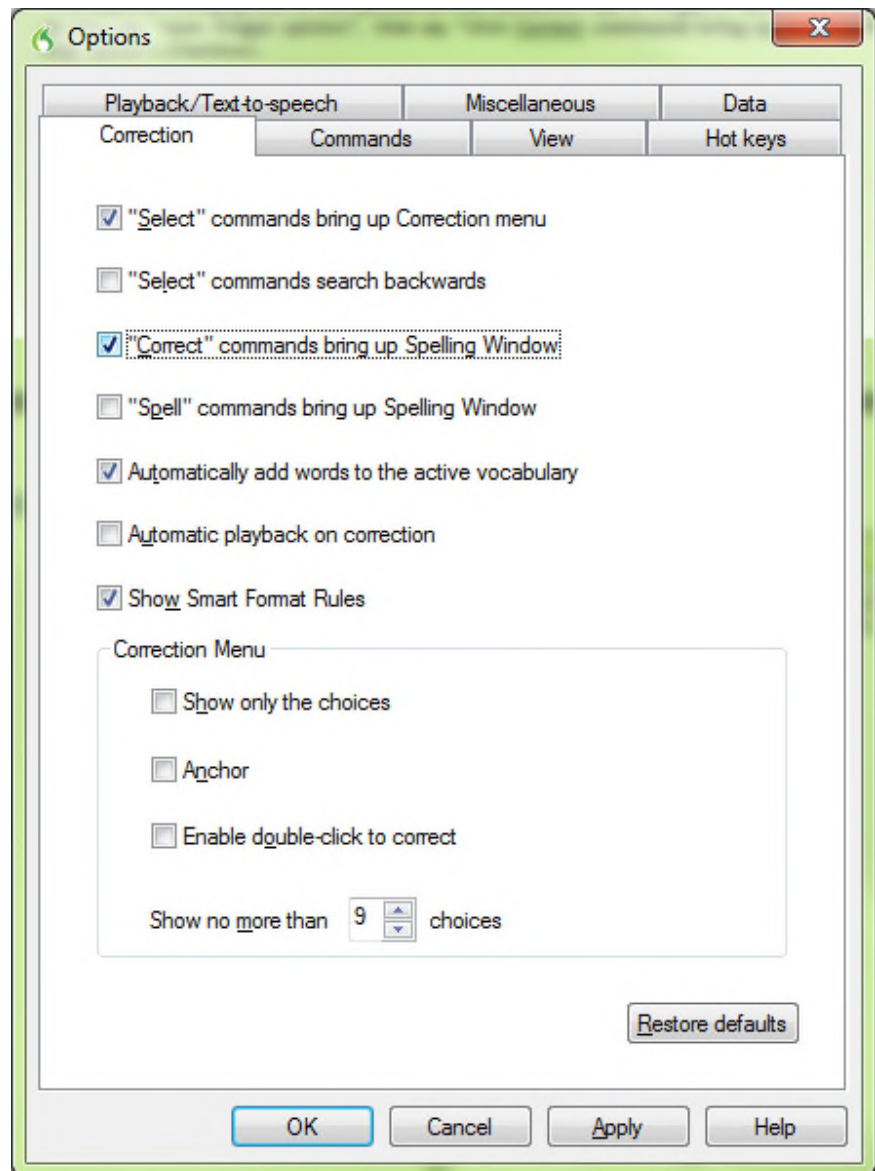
Options

Playback/Text-to-speech
Miscellaneous
Data
Correction
Commands
View
Hot keys

"Select" commands bring up Correction menu

"Select" commands search backwards

"Correct" commands bring up Spelling Window

"Spell" commands bring up Spelling Window

Automatically add words to the active vocabulary

Automatic playback on correction

Show Smart Format Rules

Correction Menu

Show only the choices

Anchor

Enable double-click to correct

Show no more than 9 choices

Restore defaults

OK
Cancel
Apply
Help